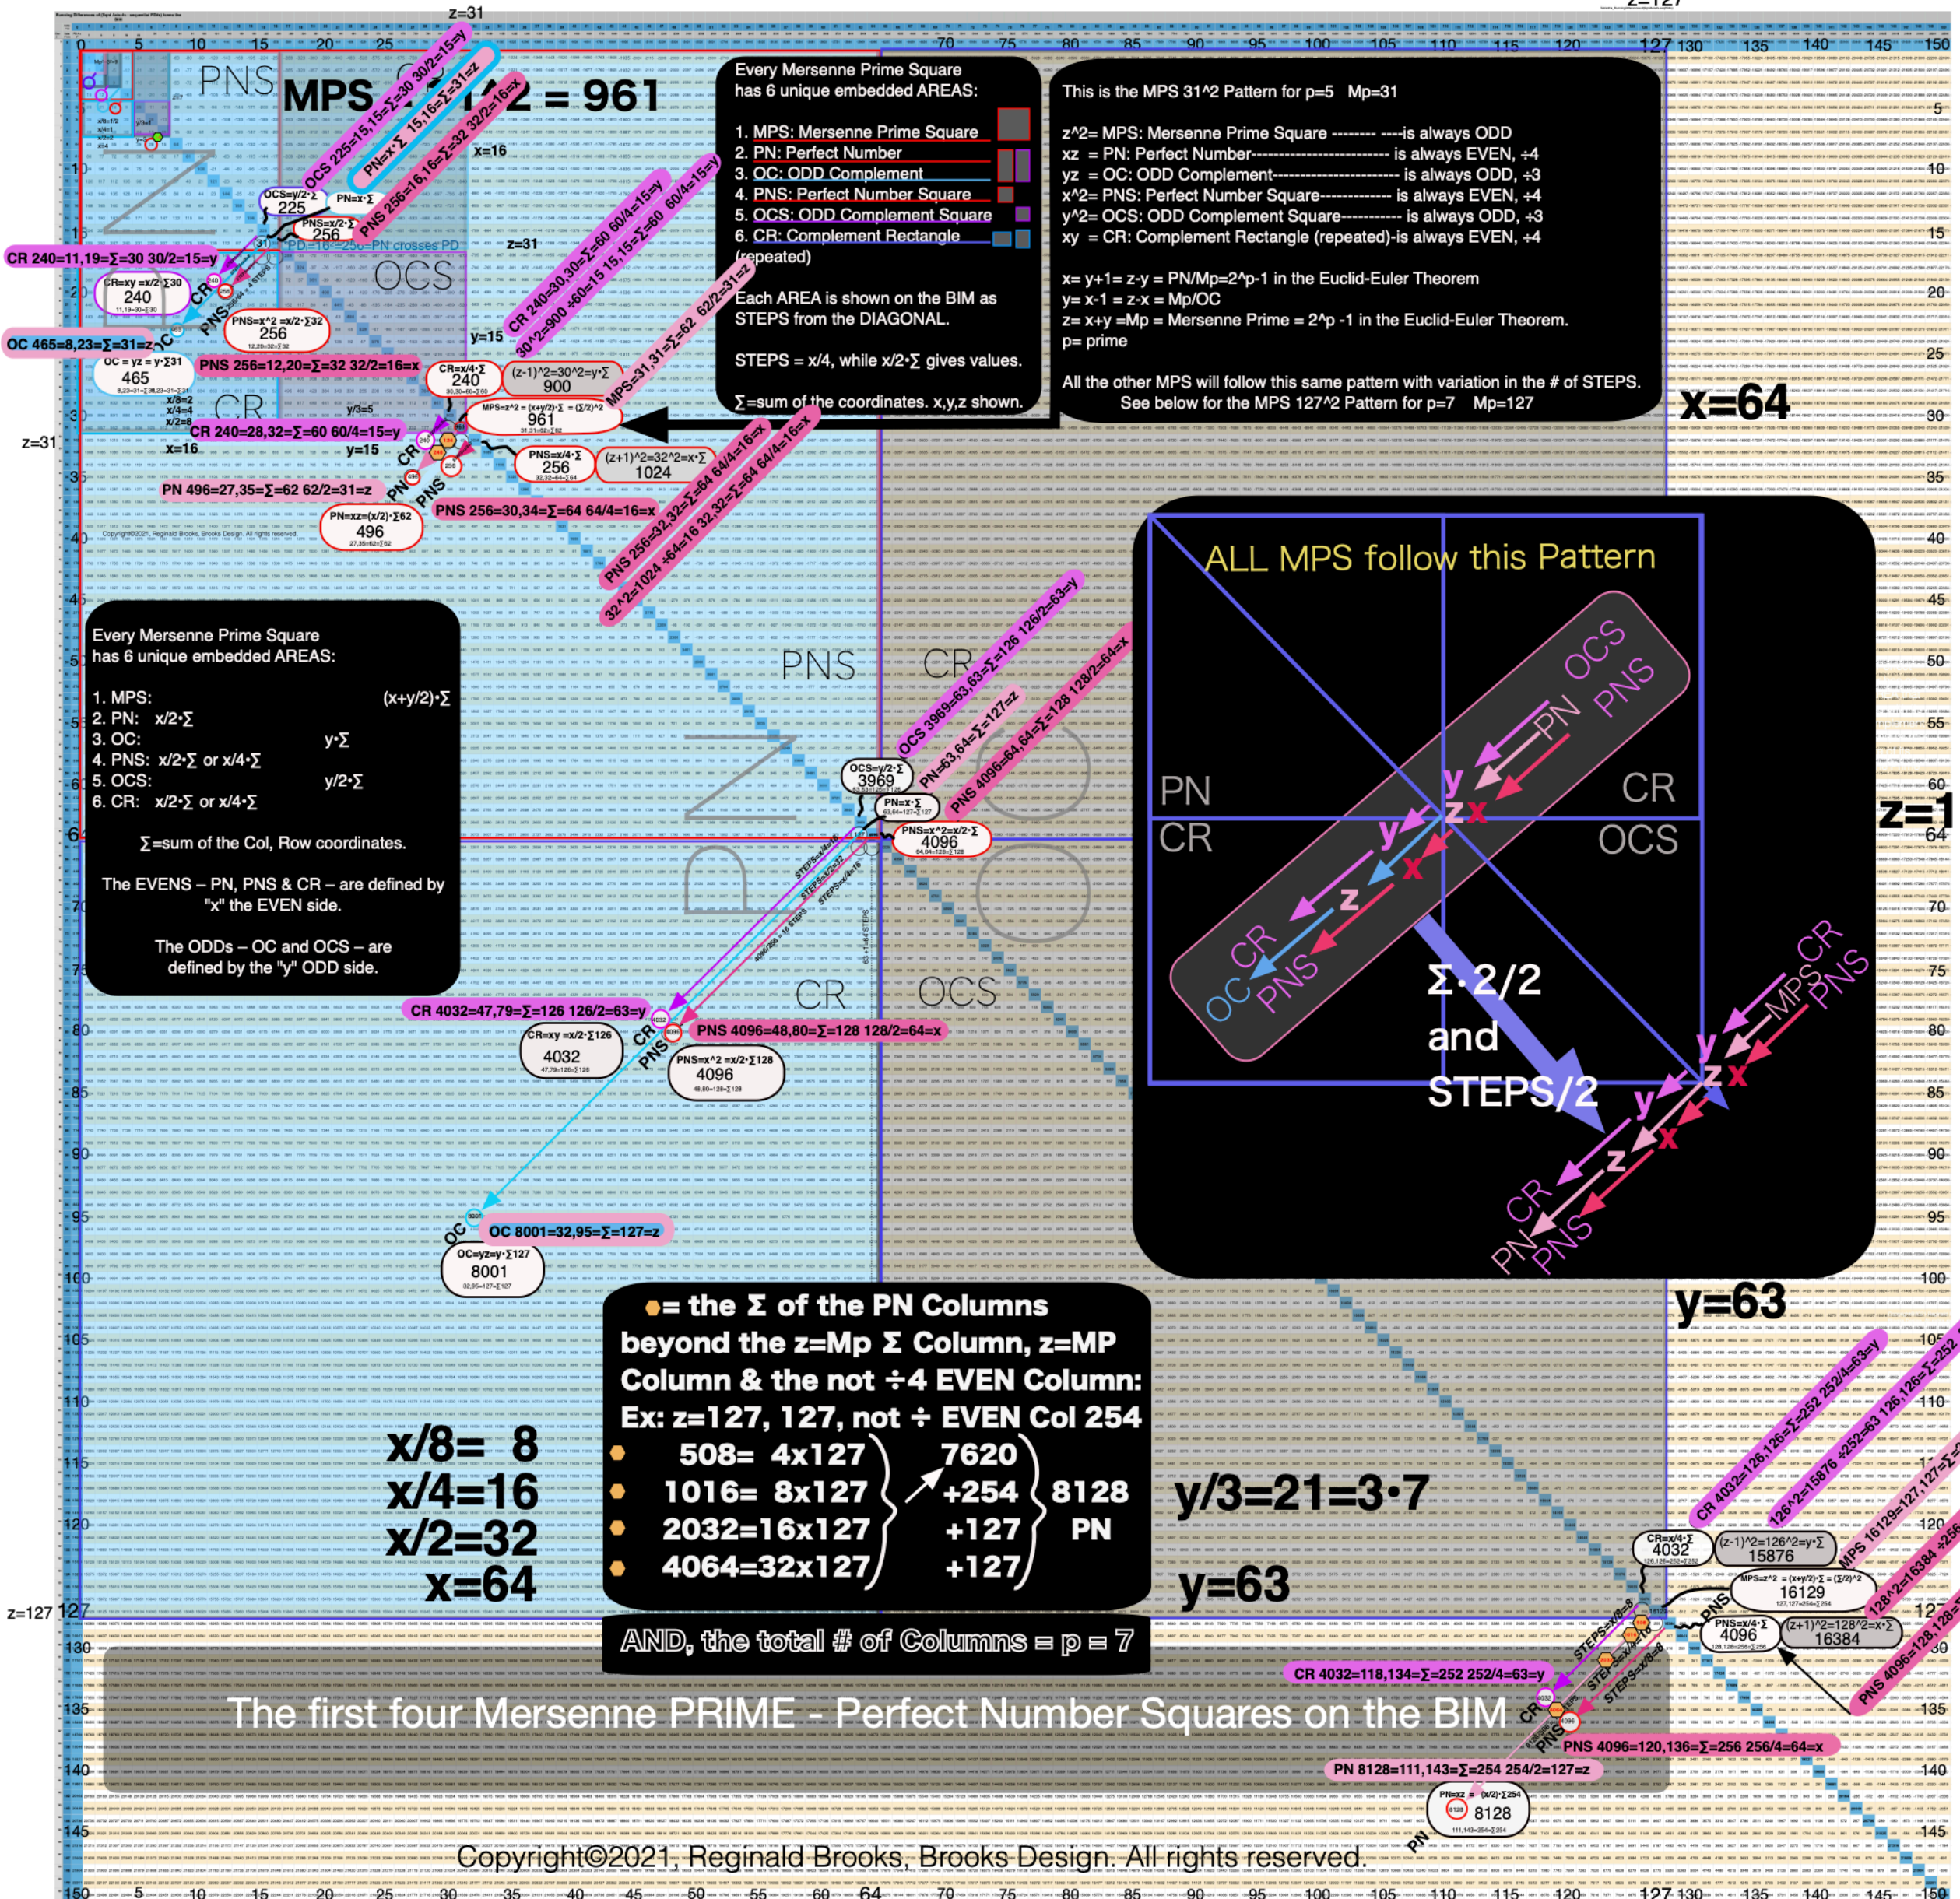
z=31

z=127

0 5 10 15 20 25 70 75 80 85 90 95 100 105 110 115 120 127 130 135 140 145 150

PNS

MPS 31^2 = 961

OCS 225=15,15=Σ=30 30/2=15=y

PN=x·Σ 15,16=Σ=31=z

PNS 256=16,16=Σ=32 32/2=16=x

x=16

OCS=y/2·Σ 225

PN=x·Σ

PNS=x/2·Σ 256

PD=16^2=256=PN crosses PD

z=31

OCS

CR 240=11,19=Σ=30 30/2=15=y

CR=xy =x/2·Σ30 240

CR

PNS

PNS=x^2 =x/2·Σ32 256

OC 465=8,23=Σ=31=z

OC

OC = yz = y·Σ31 465

PNS 256=12,20=Σ=32 32/2=16=x

CR

y/3=5

x/8=2

x/4=4

x/2=8

CR 240=28,32=Σ=60 60/4=15=y

z=31

x=16

y=15

y=15

CR 240=30,30=Σ=60 60/4=15=y

30^2=900 +60=15 15,15=Σ=60 60/4=15=y

CR=x/4·Σ 240

(z-1)^2=30^2=y·Σ 900

MPS=31,31=Σ=62 62/2=31=z

MPS=z^2 = (x+y/2)·Σ = (Σ/2)^2 961

PNS=x/4·Σ 256

(z+1)^2=32^2=x·Σ 1024

PN 496=27,35=Σ=62 62/2=31=z

PN=xz=(x/2)·Σ62 496

PNS 256=30,34=Σ=64 64/4=16=x

PNS 256=32,32=Σ=64 64/4=16=x

32^2=1024 +64=16 32,32=Σ=64 64/4=16=x

Copyright©2021, Reginald Brooks, Brooks Design. All rights reserved.

Every Mersenne Prime Square has 6 unique embedded AREAS:

1. MPS: Mersenne Prime Square
2. PN: Perfect Number
3. OC: ODD Complement
4. PNS: Perfect Number Square
5. OCS: ODD Complement Square
6. CR: Complement Rectangle (repeated)

Each AREA is shown on the BIM as STEPS from the DIAGONAL.

STEPS = x/4, while x/2·Σ gives values.

Σ=sum of the coordinates. x,y,z shown.

This is the MPS 31^2 Pattern for p=5 Mp=31

z^2= MPS: Mersenne Prime Square -------- ----is always ODD
xz = PN: Perfect Number------------------------ is always EVEN, ÷4
yz = OC: ODD Complement---------------------- is always ODD, ÷3
x^2= PNS: Perfect Number Square------------ is always EVEN, ÷4
y^2= OCS: ODD Complement Square----------- is always ODD, ÷3
xy = CR: Complement Rectangle (repeated)-is always EVEN, ÷4

x= y+1= z-y = PN/Mp=2^p-1 in the Euclid-Euler Theorem
y= x-1 = z-x = Mp/OC
z= x+y =Mp = Mersenne Prime = 2^p -1 in the Euclid-Euler Theorem.
p= prime

All the other MPS will follow this same pattern with variation in the # of STEPS.
See below for the MPS 127^2 Pattern for p=7 Mp=127

x=64

ALL MPS follow this Pattern

OCS PNS PN y z x PN CR CR OCS y x z CR OC PNS

Σ·2/2 and STEPS/2

MPS CR PNS y z x y z x CR PN PNS

Every Mersenne Prime Square has 6 unique embedded AREAS:

1. MPS: (x+y/2)·Σ
2. PN: x/2·Σ
3. OC: y·Σ
4. PNS: x/2·Σ or x/4·Σ
5. OCS: y/2·Σ
6. CR: x/2·Σ or x/4·Σ

Σ=sum of the Col, Row coordinates.

The EVENS – PN, PNS & CR – are defined by "x" the EVEN side.

The ODDs – OC and OCS – are defined by the "y" ODD side.

PNS CR

OCS 3969=63,63=Σ=126 126/2=63=y

PN=63,64=Σ=127=z

PNS 4096=64,64=Σ=128 128/2=64=x

OCS=y/2·Σ 3969

PN=x·Σ

PNS=x^2=x/2·Σ 4096

CR OCS

CR 4032=47,79=Σ=126 126/2=63=y

CR=xy =x/2·Σ126 4032

PNS 4096=48,80=Σ=128 128/2=64=x

PNS=x^2 =x/2·Σ128 4096

OC 8001=32,95=Σ=127=z

OC=yz=y·Σ127 8001

z=1

y=63

●= the Σ of the PN Columns beyond the z=Mp Σ Column, z=MP Column & the not ÷4 EVEN Column:
Ex: z=127, 127, not ÷ EVEN Col 254

| ● | 508= 4x127 | 7620 | |
|---|---|---|---|
| ● | 1016= 8x127 | +254 | 8128 |
| ● | 2032=16x127 | +127 | PN |
| ● | 4064=32x127 | +127 | |

x/8= 8
x/4=16
x/2=32
x=64

y/3=21=3·7

y=63

AND, the total # of Columns = p = 7

z=127 127

CR 4032=126,126=Σ=252 252/4=63=y

126^2=15876 +252=63 126,126=Σ=252

MPS 16129=127,127=Σ

128^2=16384 +256

PNS 4096=128,128=Σ

CR=x/4·Σ 4032

(z-1)^2=126^2=y·Σ 15876

MPS=z^2 = (x+y/2)·Σ = (Σ/2)^2 16129

PNS=x/4·Σ 4096

(z+1)^2=128^2=x·Σ 16384

CR 4032=118,134=Σ=252 252/4=63=y

The first four Mersenne PRIME - Perfect Number Squares on the BIM

PNS 4096=120,136=Σ=256 256/4=64=x

PN 8128=111,143=Σ=254 254/2=127=z

PN=xz = (x/2)·Σ254 8128

PN

Copyright©2021, Reginald Brooks, Brooks Design. All rights reserved.

150 5 10 15 20 25 30 35 40 45 50 55 60 64 70 75 80 85 90 95 100 105 110 115 120 127 130 135 140 145 150